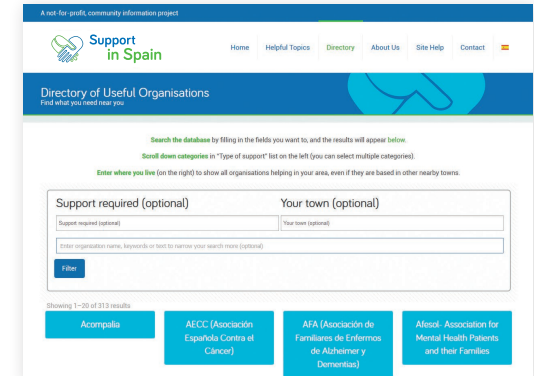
A not-for-profit, community information project

Support in Spain

Home | Helpful Topics | Directory | About Us | Site Help | Contact

Directory of Useful Organisations
Find what you need near you

Search the database by filling in the fields you want to, and the results will appear below.

Scroll down categories in "Type of support" list on the left (you can select multiple categories).

Enter where you live (on the right) to show all organisations helping in your area, even if they are based in other nearby towns.

Support required (optional)

Your town (optional)

Support required (optional)

Your town (optional)

Enter organization name, keywords or text to narrow your search more (optional)

Filter

Showing 1–20 of 313 results

Acompalia

AECC (Asociación Española Contra el Cáncer)

AFA (Asociación de Familiares de Enfermos de Alzheimer y Dementias)

Afesol- Association for Mental Health Patients and their Families